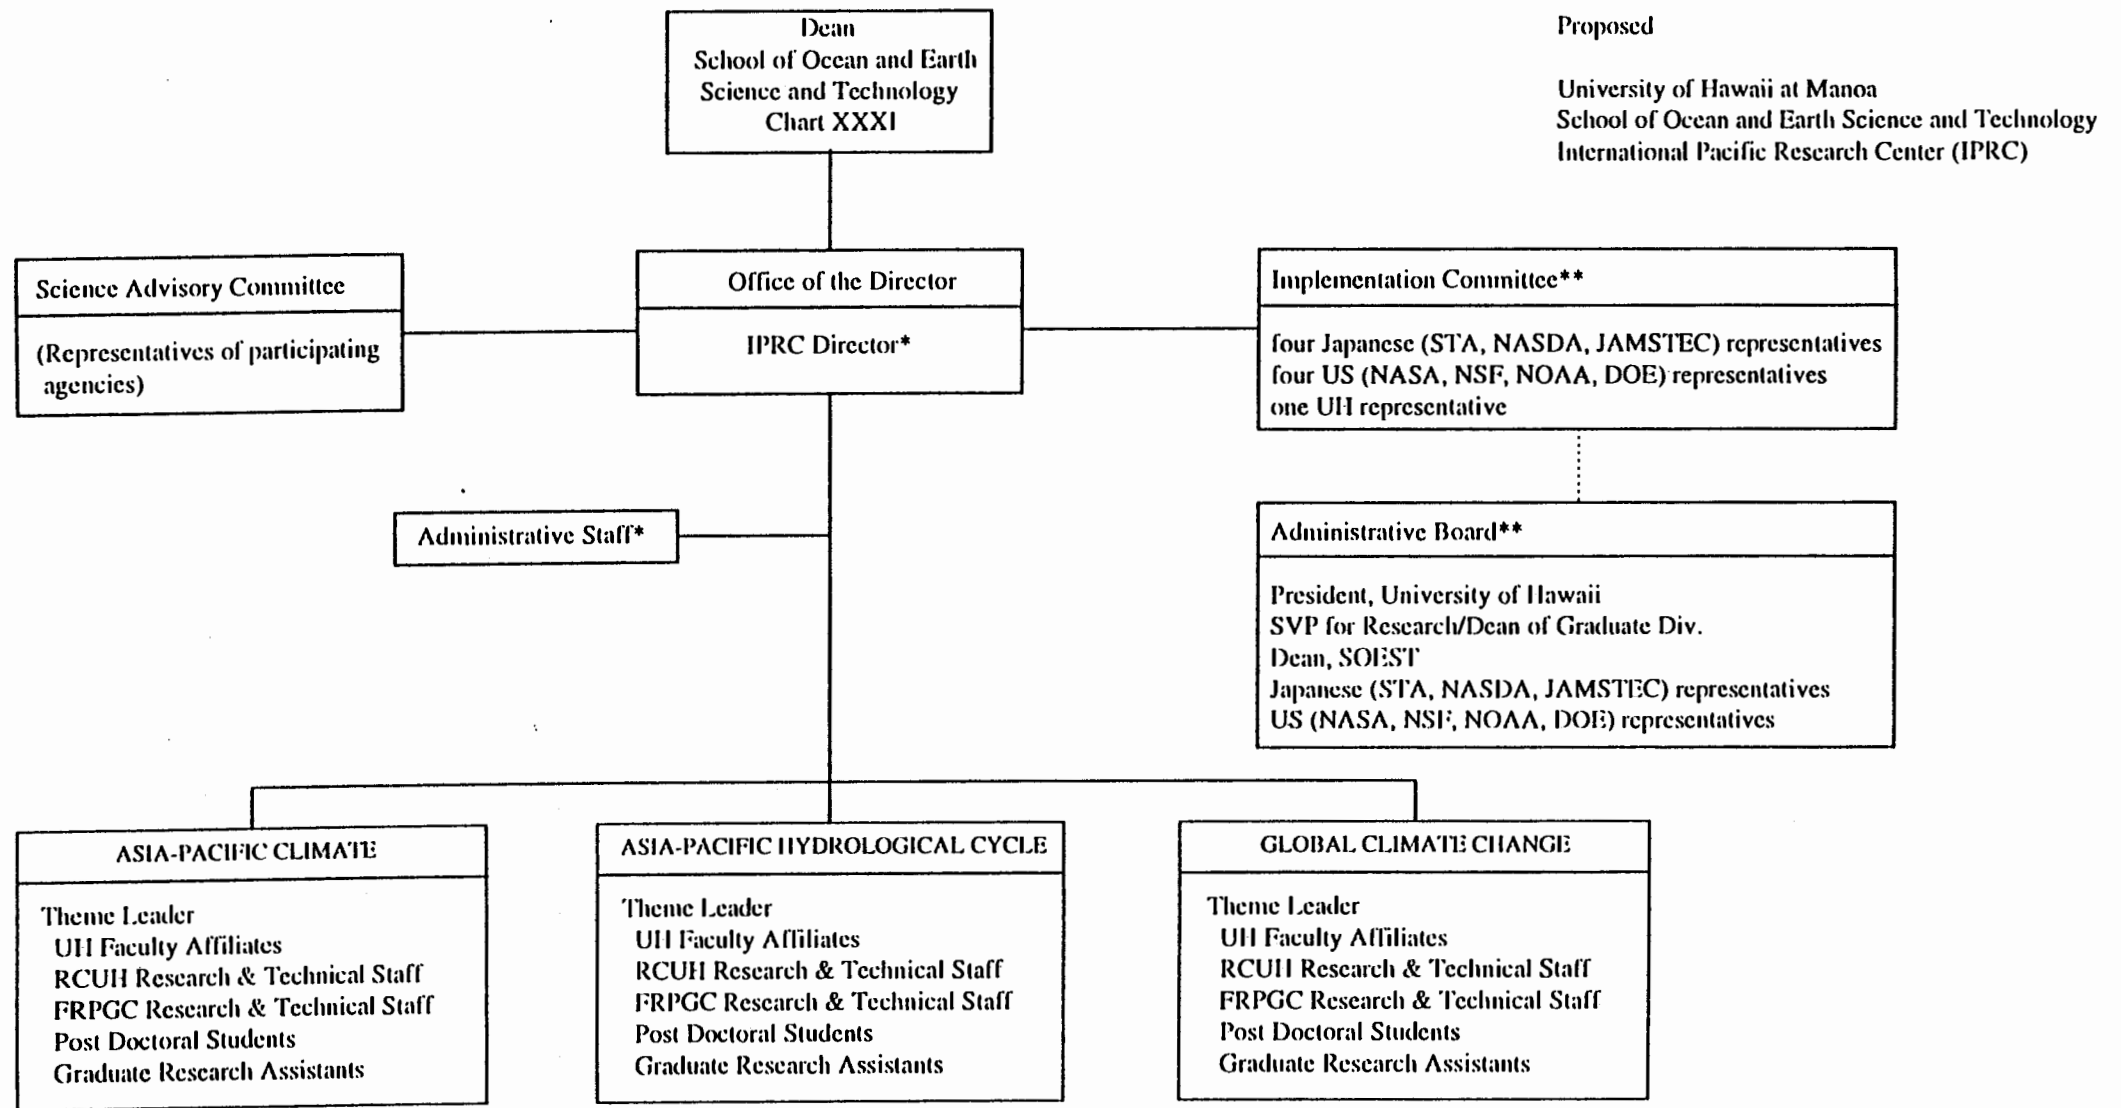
Proposed

University of Hawaii at Manoa
School of Ocean and Earth Science and Technology
International Pacific Research Center (IPRC)

Dean
School of Ocean and Earth Science and Technology
Chart XXXI

Science Advisory Committee

(Representatives of participating agencies)

Office of the Director

IPRC Director*

Implementation Committee**

four Japanese (STA, NASDA, JAMSTEC) representatives
four US (NASA, NSF, NOAA, DOE) representatives
one UH representative

Administrative Staff*

Administrative Board**

President, University of Hawaii
SVP for Research/Dean of Graduate Div.
Dean, SOEST
Japanese (STA, NASDA, JAMSTEC) representatives
US (NASA, NSF, NOAA, DOE) representatives

ASIA-PACIFIC CLIMATE

Theme Leader
UH Faculty Affiliates
RCUH Research & Technical Staff
FRPGC Research & Technical Staff
Post Doctoral Students
Graduate Research Assistants

ASIA-PACIFIC HYDROLOGICAL CYCLE

Theme Leader
UH Faculty Affiliates
RCUH Research & Technical Staff
FRPGC Research & Technical Staff
Post Doctoral Students
Graduate Research Assistants

GLOBAL CLIMATE CHANGE

Theme Leader
UH Faculty Affiliates
RCUH Research & Technical Staff
FRPGC Research & Technical Staff
Post Doctoral Students
Graduate Research Assistants